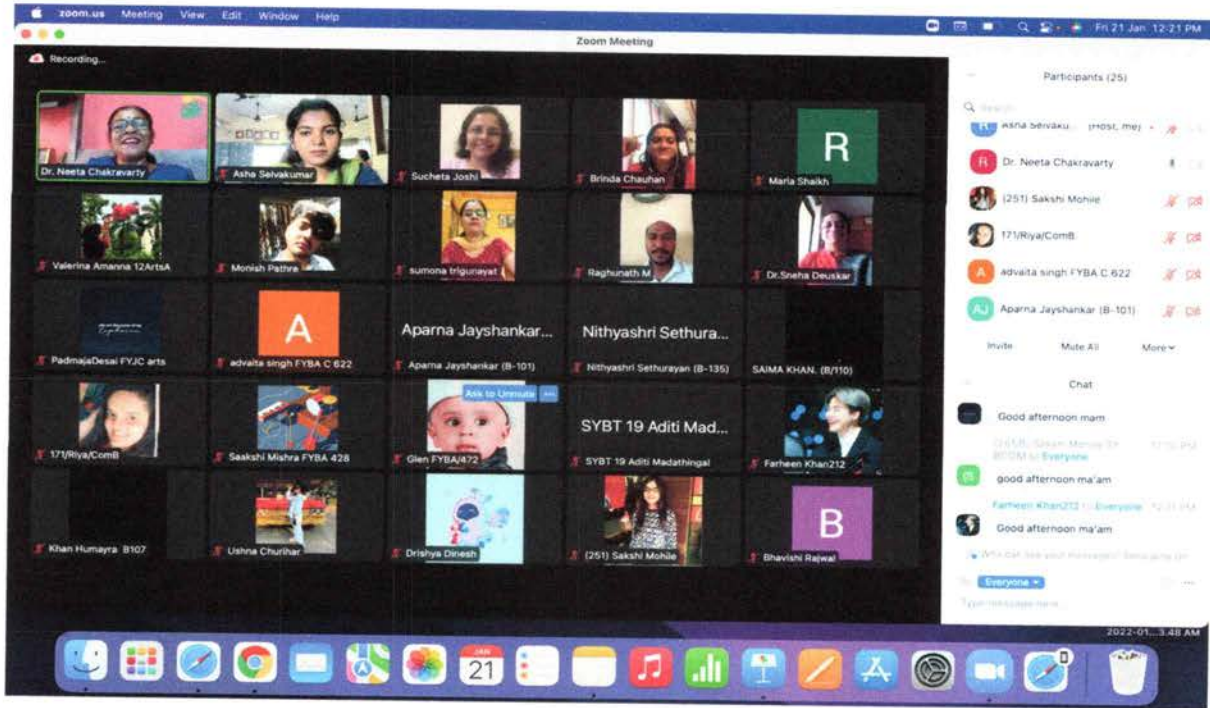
zoom.us Meeting View Edit Window Help

Fri 21 Jan 12:21 PM

Zoom Meeting

Recording...

Dr. Neeta Chakravarty

Asha Selvakumar

Sucheta Joshi

Brinda Chauhan

R

Maria Shaikh

Valerina Amanna 12ArtsA

Monish Pathre

sumona trigunayat

Raghunath M

Dr.Sneha Deuskar

PadmajaDesai FYJC arts

A

advaita singh FYBA C 622

Aparna Jayshankar...

Aparna Jayshankar (B-101)

Nithyashri Sethura...

Nithyashri Sethurayan (B-135)

SAIMA KHAN. (B/110)

171/Riya/ComB

Saakshi Mishra FYBA 428

Ask to Unmute

Glen FYBA/472

SYBT 19 Aditi Mad...

SYBT 19 Aditi Madathingal

Farheen Khan212

Khan Humayra B107

Ushna Churihar

Drishya Dinesh

(251) Sakshi Mohile

B

Bhavishi Rajwal

Participants (25)

Search

Asha Selvaku... (Host, me)

Dr. Neeta Chakravarty

(251) Sakshi Mohile

171/Riya/ComB

advaita singh FYBA C 622

Aparna Jayshankar (B-101)

Invite

Mute All

More

Chat

Good afternoon mam

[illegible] to Everyone

good afternoon ma'am

Farheen Khan212 to Everyone

Good afternoon ma'am

Who can see your messages?

To: Everyone

Type message here...

21

2022-01...3.48 AM